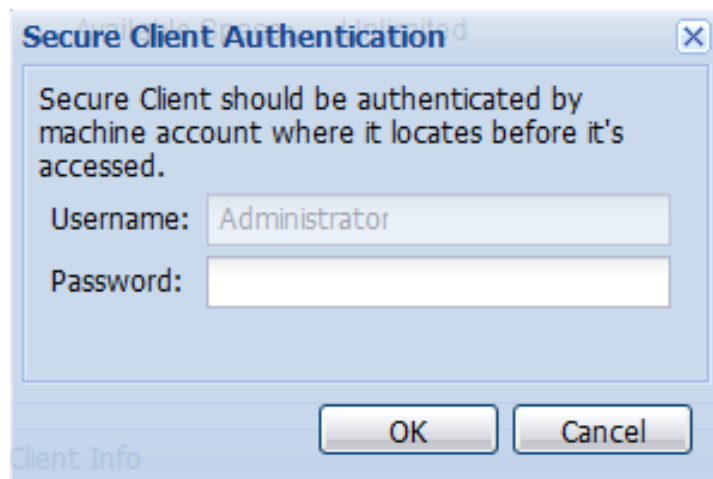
Available Space Unlimited

Secure Client Authentication

Secure Client should be authenticated by machine account where it locates before it's accessed.

Username: Administrator

Password:

OK Cancel

Client Info